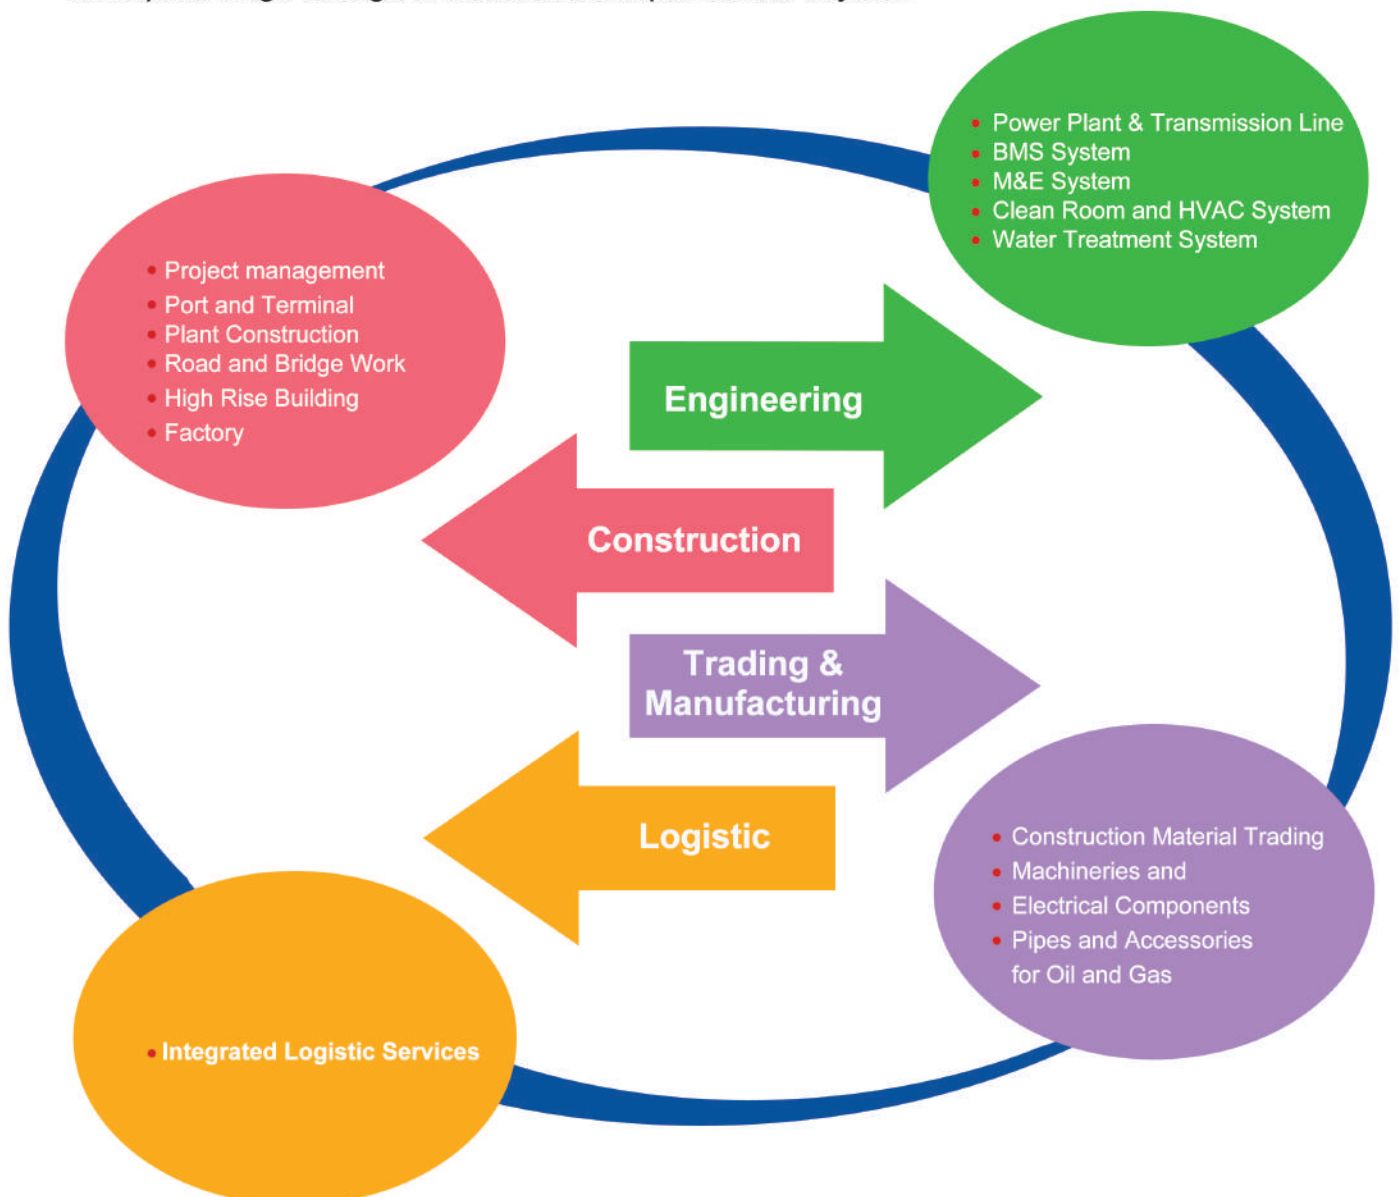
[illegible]

- Power Plant & Transmission Line
- BMS System
- M&E System
- Clean Room and HVAC System
- Water Treatment System

- Project management
- Port and Terminal
- Plant Construction
- Road and Bridge Work
- High Rise Building
- Factory

Engineering

Construction

Trading & Manufacturing

Logistic

- Construction Material Trading
- Machineries and
- Electrical Components
- Pipes and Accessories for Oil and Gas

- Integrated Logistic Services